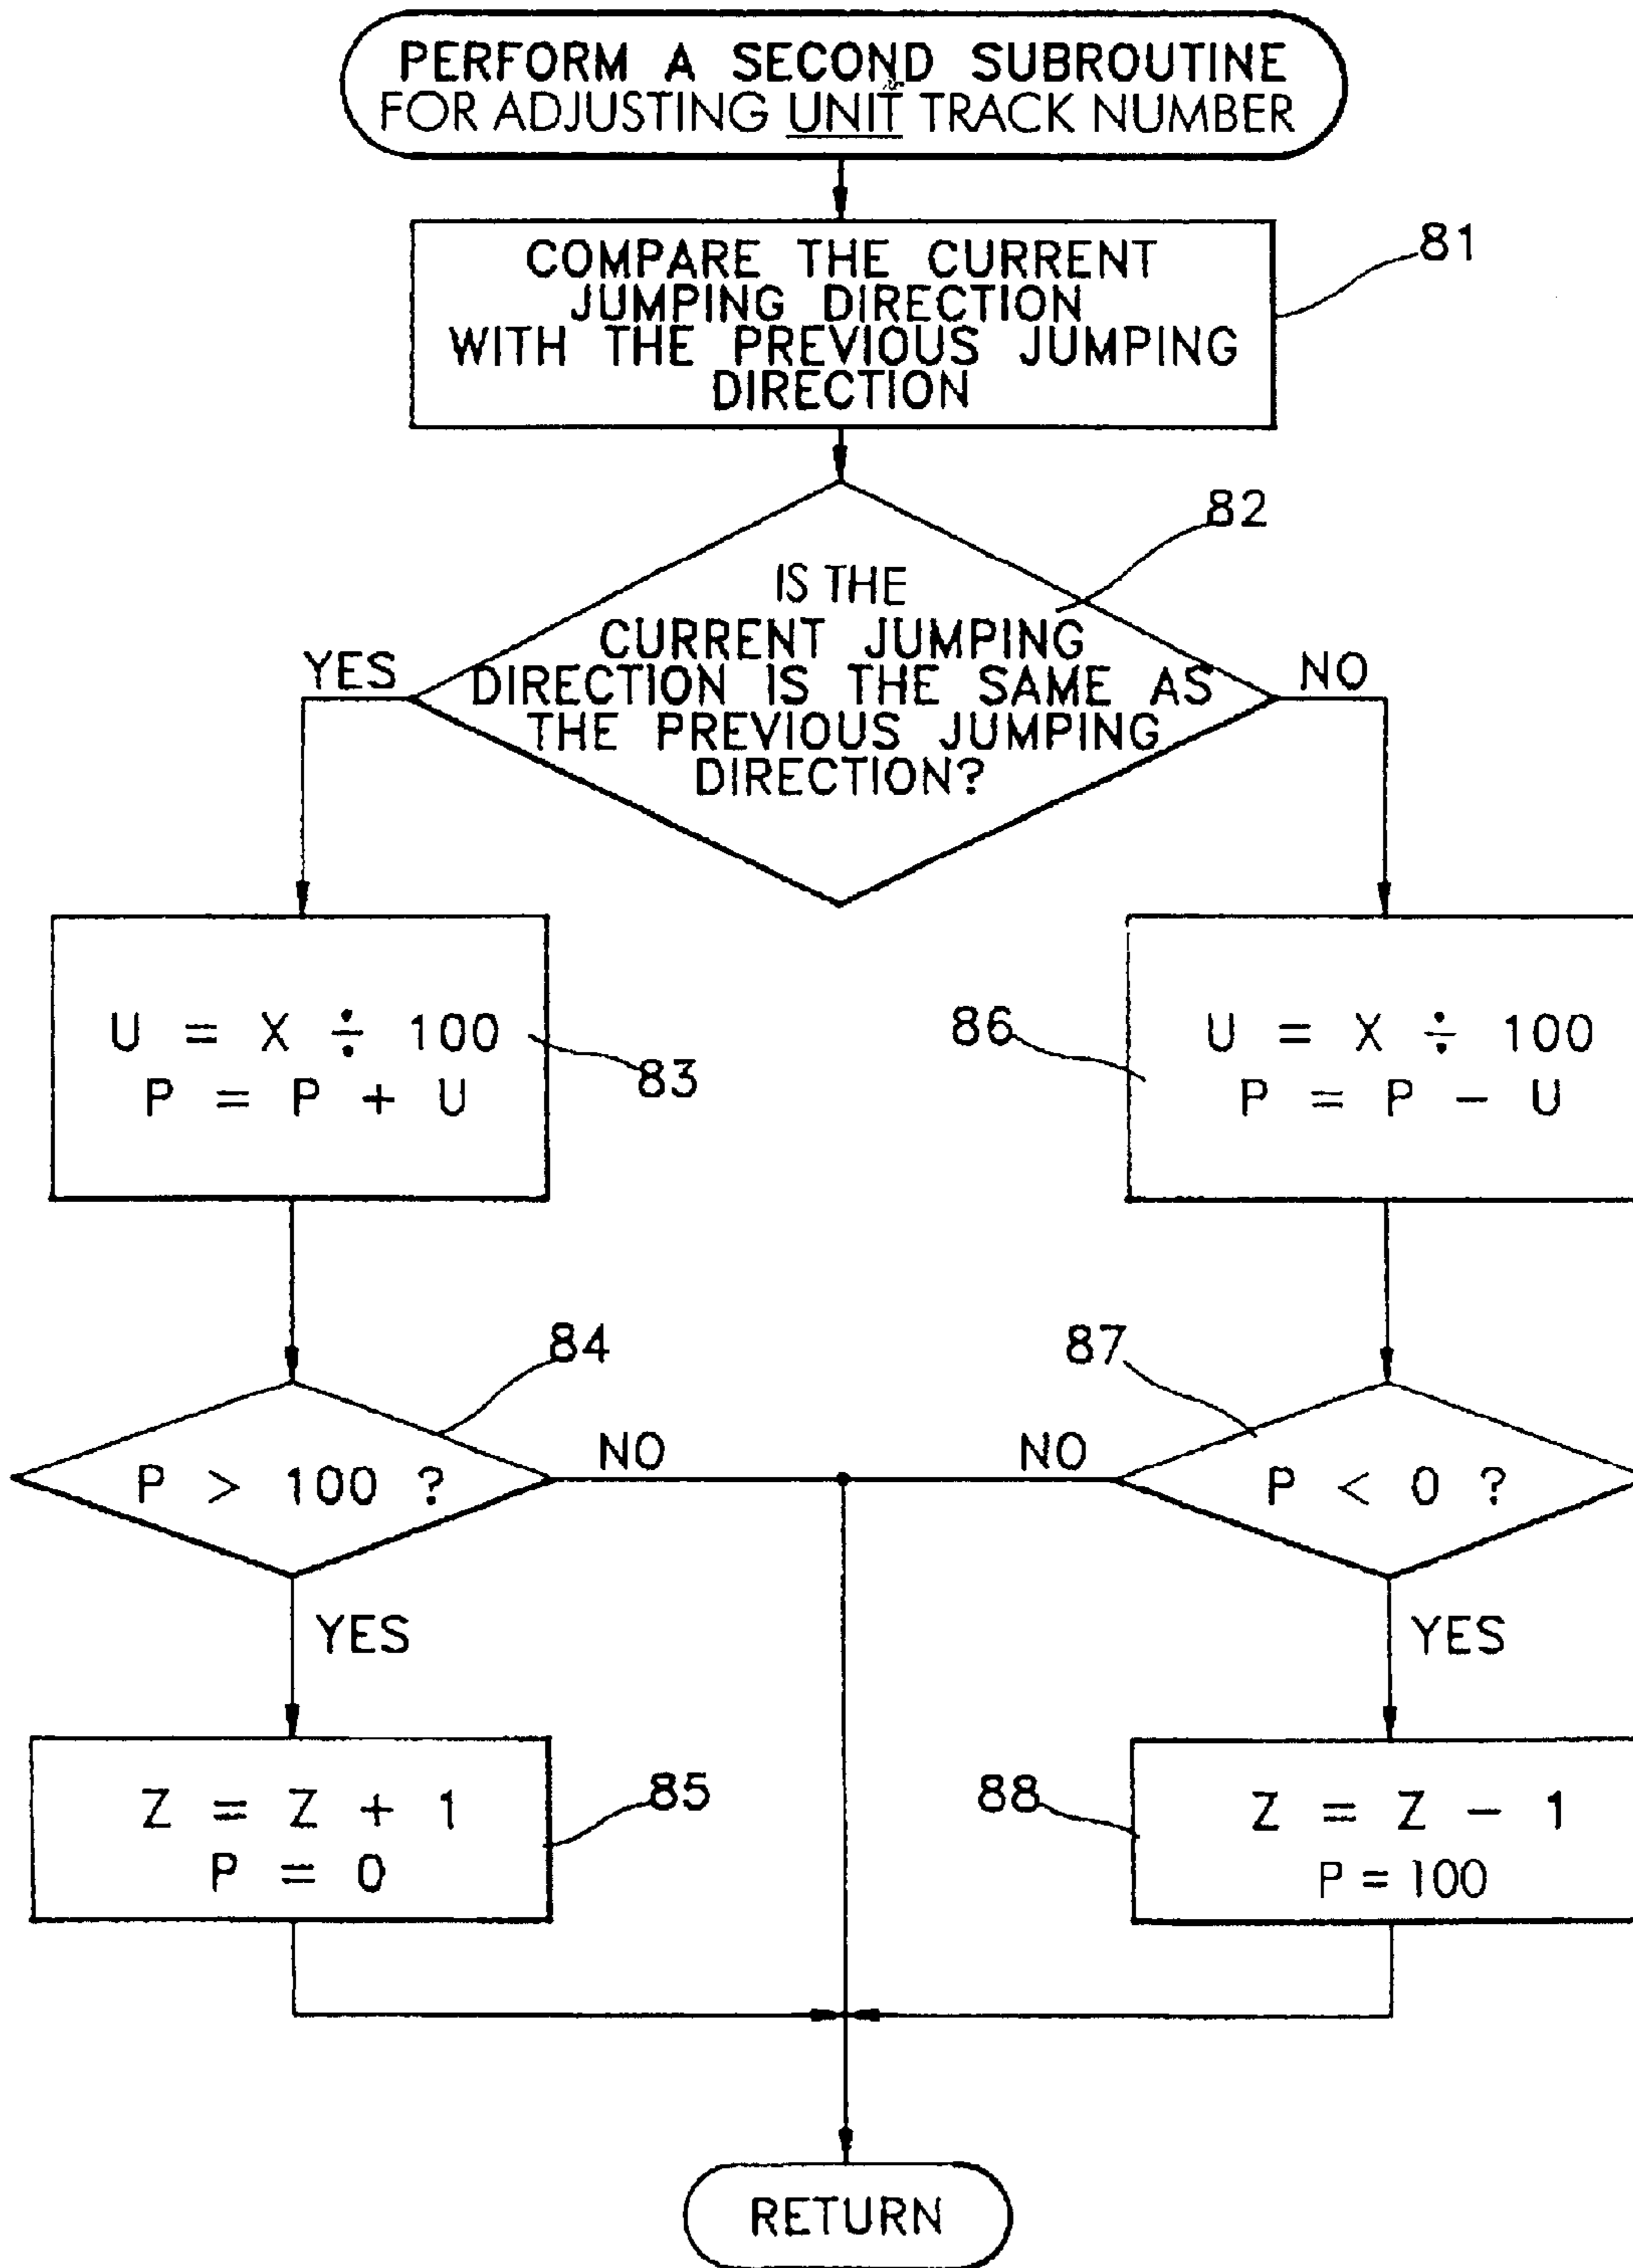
PERFORM A SECOND SUBROUTINE FOR ADJUSTING UNIT TRACK NUMBER

COMPARE THE CURRENT JUMPING DIRECTION WITH THE PREVIOUS JUMPING DIRECTION

81

82

IS THE CURRENT JUMPING DIRECTION IS THE SAME AS THE PREVIOUS JUMPING DIRECTION?

YES

NO

$U = X \div 100$
$P = P + U$

83

86

$U = X \div 100$
$P = P - U$

84

$P > 100$ ?

NO

NO

87

$P < 0$ ?

YES

YES

$Z = Z + 1$
$P = 0$

85

88

$Z = Z - 1$
$P = 100$

RETURN